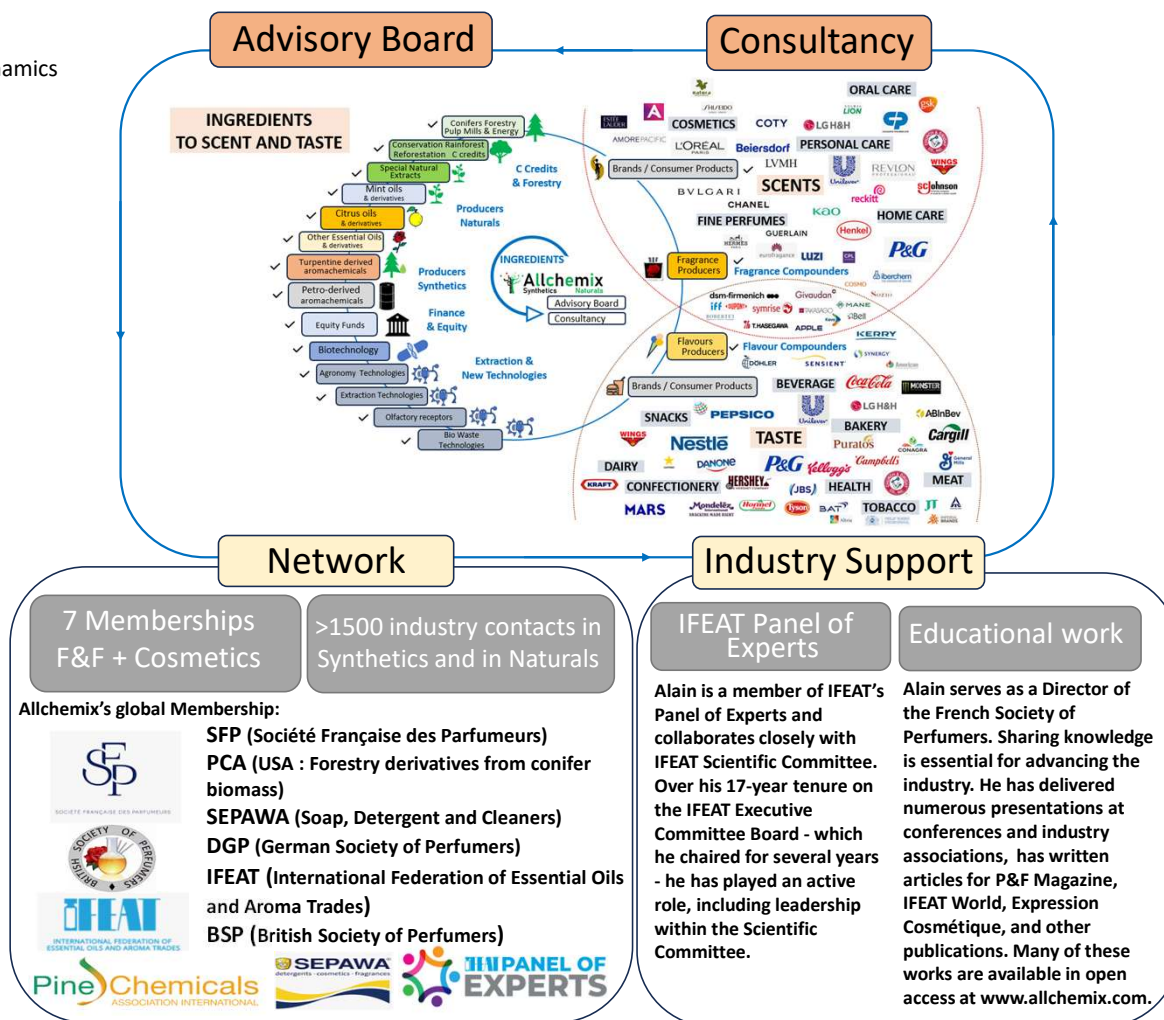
amics

Advisory Board

Consultancy

INGREDIENTS TO SCENT AND TASTE

Conifers Forestry Pulp Mills & Energy
Conservation Rainforest Reforestation C credits
Special Natural Extracts
Mint oils & derivatives
Citrus oils & derivatives
Other Essential Oils & derivatives
Turpentine derived aromachemicals
Petro-derived aromachemicals
Equity Funds
Biotechnology
Agronomy Technologies
Extraction Technologies
Olfactory receptors
Bio Waste Technologies

C Credits & Forestry
Producers Naturals
Producers Synthetics
Finance & Equity
Extraction & New Technologies

INGREDIENTS
Allchemix
Synthetics Naturals
Advisory Board
Consultancy

ORAL CARE
COSMETICS
COTY
LG H&H
AMOREPACIFIC
L'ORÉAL
Beiersdorf
PERSONAL CARE
Brands / Consumer Products
LVMH
REVLON
WINGS
BVLGARI
SCENTS
SC Johnson
CHANEL
reckitt
FINE PERFUMES
KAO
HOME CARE
GUERLAIN
Henkel
P&G
Fragrance Producers
Fragrance Compounders
LUZI
iberchem
dsm-firmenich
Givaudan
iff
symrise
MANE
T.HASEGAWA
APPLE
KERRY
Flavours Producers
Flavour Compounders
DÖHLER
SENSIENT
Brands / Consumer Products
BEVERAGE
Coca-Cola
MONSTER
SNACKS
PEPSICO
LG H&H
ABInBev
BAKERY
Cargill
Nestlé
TASTE
Puratos
WINGS
DAIRY
DANONE
P&G
Kellogg's
Campbell's
MEAT
KRAFT
CONFECTIONERY
HERSHEY'S
JBS
HEALTH
MARS
Mondelēz
Hormel
Tyson
BAT
TOBACCO
JT

Network

Industry Support

7 Memberships F&F + Cosmetics

>1500 industry contacts in Synthetics and in Naturals

Allchemix's global Membership:

SFP (Société Française des Parfumeurs)
PCA (USA : Forestry derivatives from conifer biomass)
SEPAWA (Soap, Detergent and Cleaners)
DGP (German Society of Perfumers)
IFEAT (International Federation of Essential Oils and Aroma Trades)
BSP (British Society of Perfumers)

SFP SOCIÉTÉ FRANÇAISE DES PARFUMEURS
BRITISH SOCIETY OF PERFUMERS
IFEAT INTERNATIONAL FEDERATION OF ESSENTIAL OILS AND AROMA TRADES
Pine Chemicals ASSOCIATION INTERNATIONAL
SEPAWA detergents · cosmetics · fragrances
IFEAT PANEL OF EXPERTS

IFEAT Panel of Experts

Alain is a member of IFEAT's Panel of Experts and collaborates closely with IFEAT Scientific Committee. Over his 17-year tenure on the IFEAT Executive Committee Board - which he chaired for several years - he has played an active role, including leadership within the Scientific Committee.

Educational work

Alain serves as a Director of the French Society of Perfumers. Sharing knowledge is essential for advancing the industry. He has delivered numerous presentations at conferences and industry associations, has written articles for P&F Magazine, IFEAT World, Expression Cosmétique, and other publications. Many of these works are available in open access at www.allchemix.com.